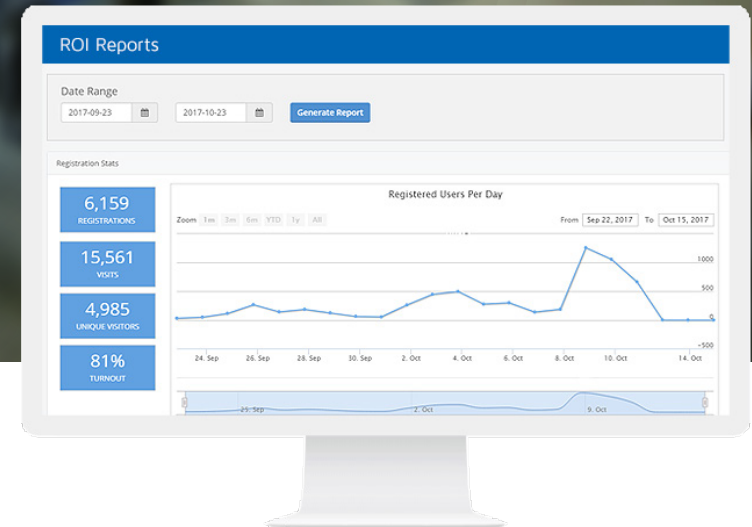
ROI Reports

Date Range

2017-09-23

2017-10-23

Generate Report

Registration Stats

6,159
REGISTRATIONS

15,561
VISITS

4,985
UNIQUE VISITORS

81%
TURNOUT

Registered Users Per Day

Zoom 1m 3m 6m YTD 1y All

From Sep 22, 2017 To Oct 15, 2017

1000
500
0
-500

24. Sep 26. Sep 28. Sep 30. Sep 2. Oct 4. Oct 6. Oct 8. Oct 10. Oct 14. Oct

25. Sep 2. Oct 9. Oct